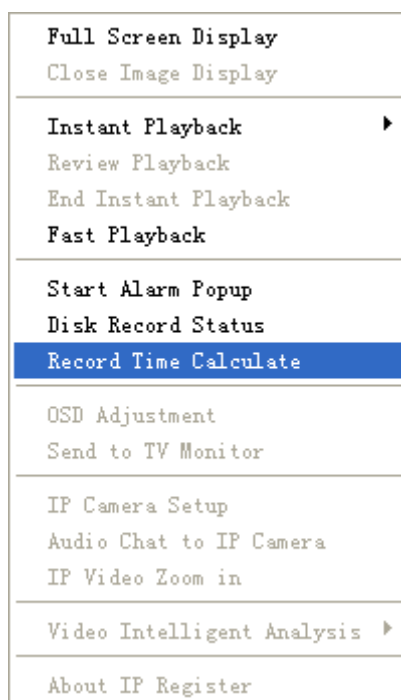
Full Screen Display
Close Image Display

Instant Playback
Review Playback
End Instant Playback
Fast Playback

Start Alarm Popup
Disk Record Status
Record Time Calculate

OSD Adjustment
Send to TV Monitor

IP Camera Setup
Audio Chat to IP Camera
IP Video Zoom in

Video Intelligent Analysis

About IP Register